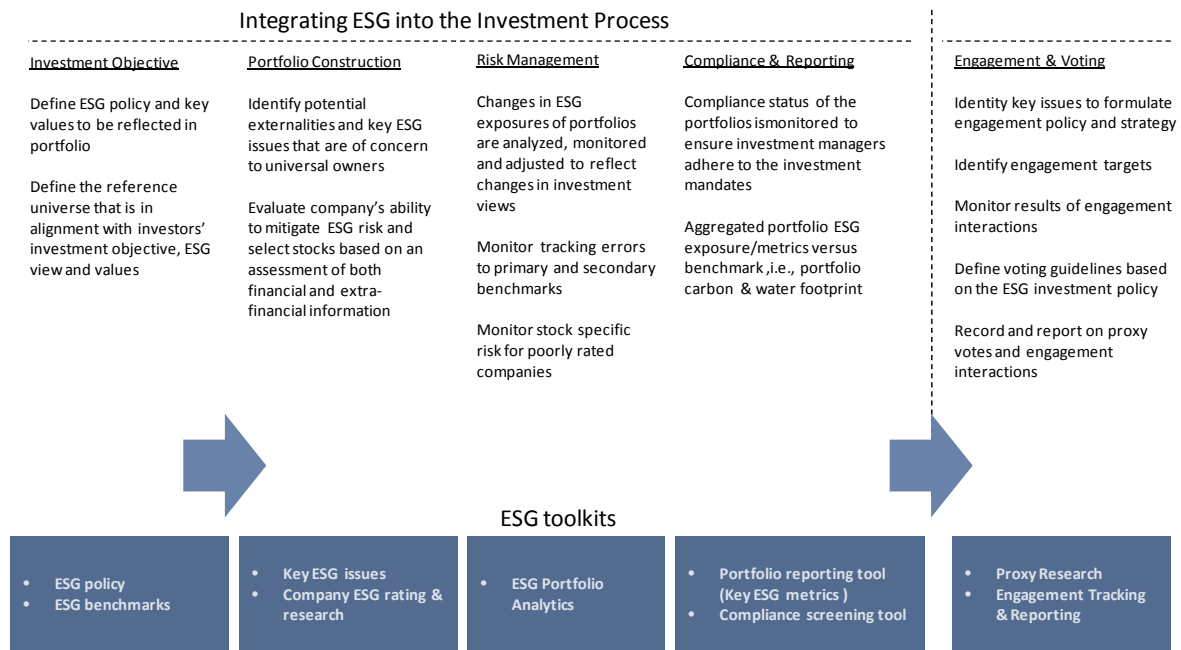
Integrating ESG into the Investment Process

Investment Objective

Define ESG policy and key values to be reflected in portfolio

Define the reference universe that is in alignment with investors' investment objective, ESG view and values

Portfolio Construction

Identify potential externalities and key ESG issues that are of concern to universal owners

Evaluate company's ability to mitigate ESG risk and select stocks based on an assessment of both financial and extra-financial information

Risk Management

Changes in ESG exposures of portfolios are analyzed, monitored and adjusted to reflect changes in investment views

Monitor tracking errors to primary and secondary benchmarks

Monitor stock specific risk for poorly rated companies

Compliance & Reporting

Compliance status of the portfolios ismonitored to ensure investment managers adhere to the investment mandates

Aggregated portfolio ESG exposure/metrics versus benchmark ,i.e., portfolio carbon & water footprint

Engagement & Voting

Identity key issues to formulate engagement policy and strategy

Identify engagement targets

Monitor results of engagement interactions

Define voting guidelines based on the ESG investment policy

Record and report on proxy votes and engagement interactions

ESG toolkits

• ESG policy
• ESG benchmarks

• Key ESG issues
• Company ESG rating & research

• ESG Portfolio Analytics

• Portfolio reporting tool (Key ESG metrics )
• Compliance screening tool

• Proxy Research
• Engagement Tracking & Reporting